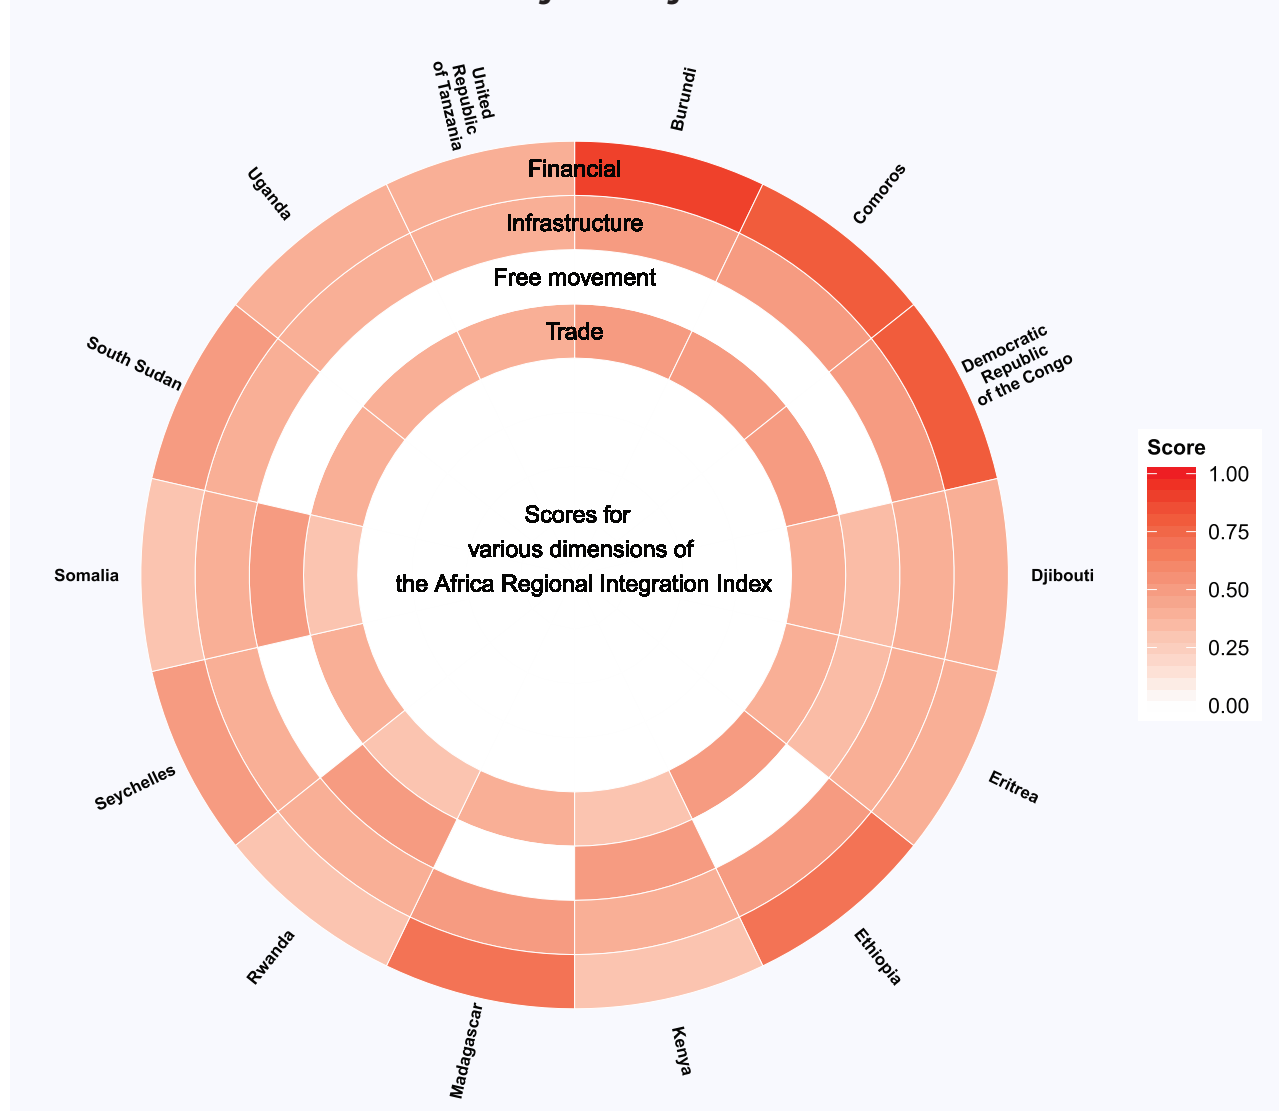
Burundi
Comoros
Democratic Republic of the Congo
Djibouti
Eritrea
Ethiopia
Kenya
Madagascar
Rwanda
Seychelles
Somalia
South Sudan
Uganda
United Republic of Tanzania

Financial
Infrastructure
Free movement
Trade

Scores for various dimensions of the Africa Regional Integration Index

Score
1.00
0.75
0.50
0.25
0.00